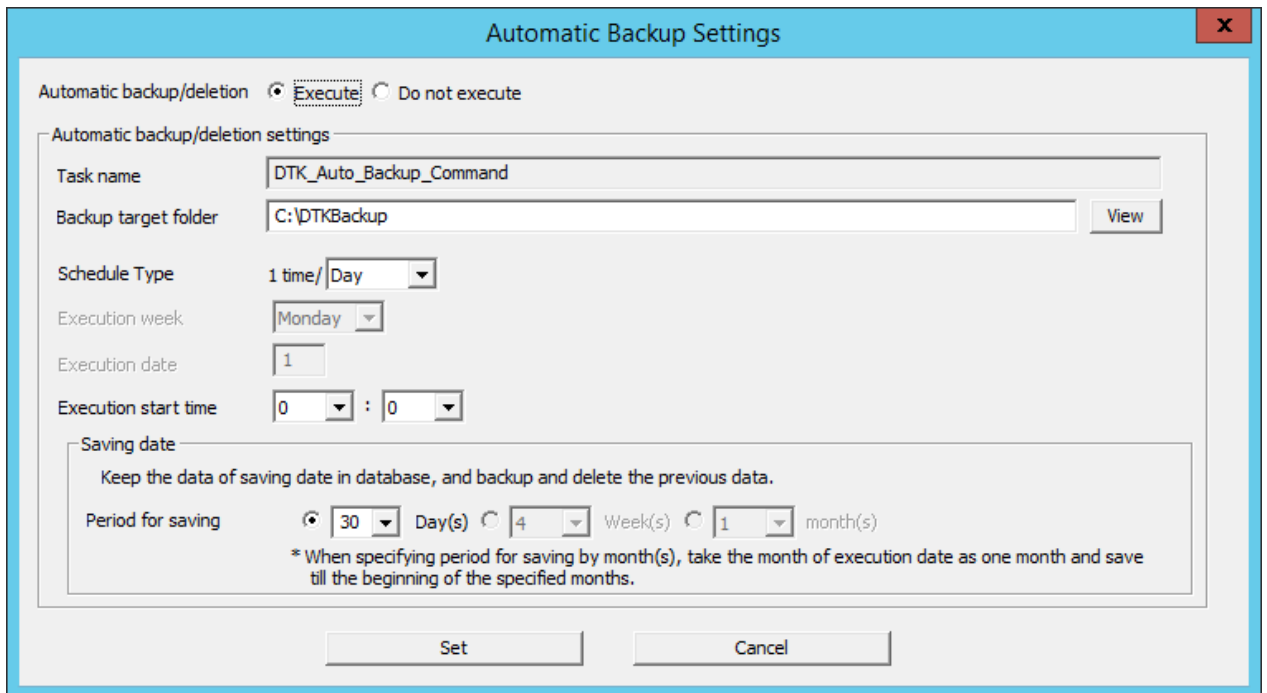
Automatic Backup Settings

x

Automatic backup/deletion Execute Do not execute

Automatic backup/deletion settings

Task name DTK_Auto_Backup_Command

Backup target folder C:\DTKBackup View

Schedule Type 1 time/ Day

Execution week Monday

Execution date 1

Execution start time 0 : 0

Saving date

Keep the data of saving date in database, and backup and delete the previous data.

Period for saving 30 Day(s) 4 Week(s) 1 month(s)

* When specifying period for saving by month(s), take the month of execution date as one month and save till the beginning of the specified months.

Set Cancel